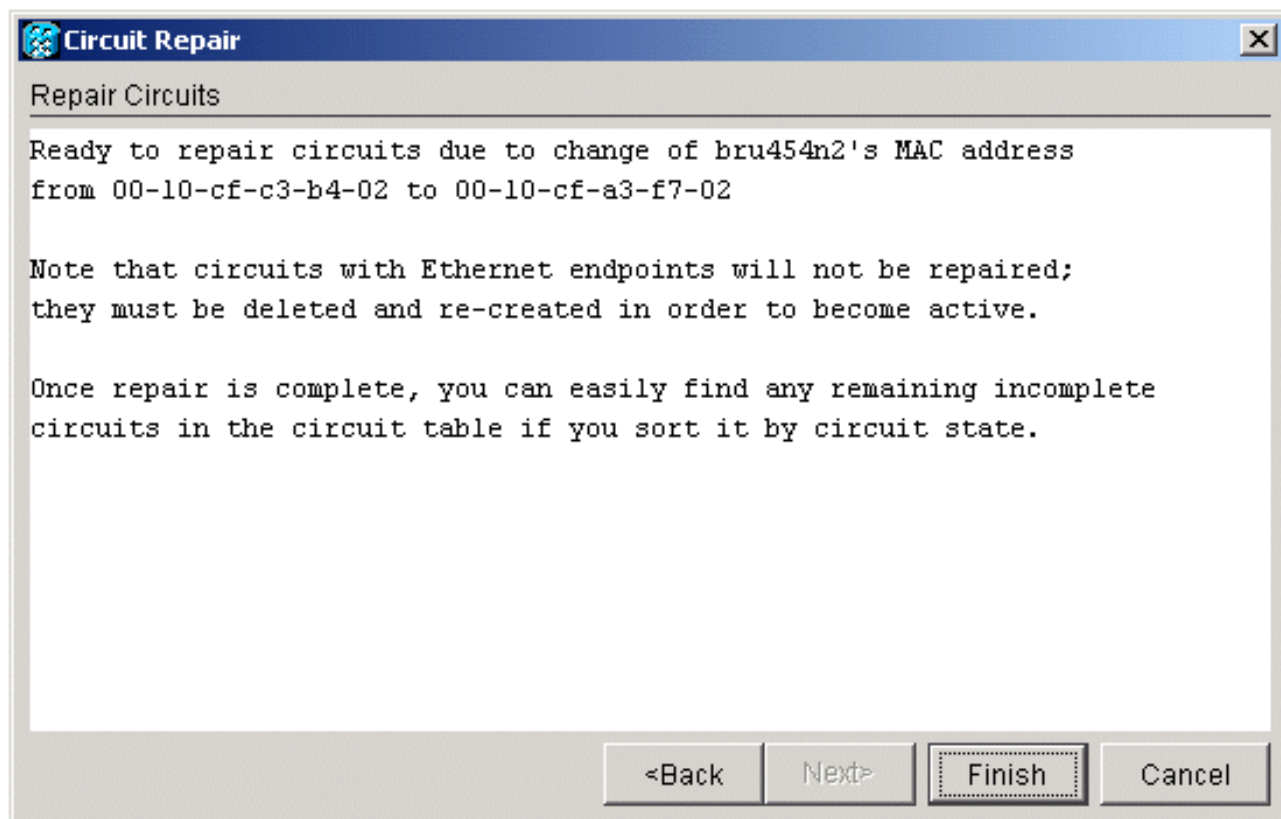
Circuit Repair

Repair Circuits

Ready to repair circuits due to change of bru454n2's MAC address from 00-10-cf-c3-b4-02 to 00-10-cf-a3-f7-02

Note that circuits with Ethernet endpoints will not be repaired; they must be deleted and re-created in order to become active.

Once repair is complete, you can easily find any remaining incomplete circuits in the circuit table if you sort it by circuit state.

<Back Next> Finish Cancel